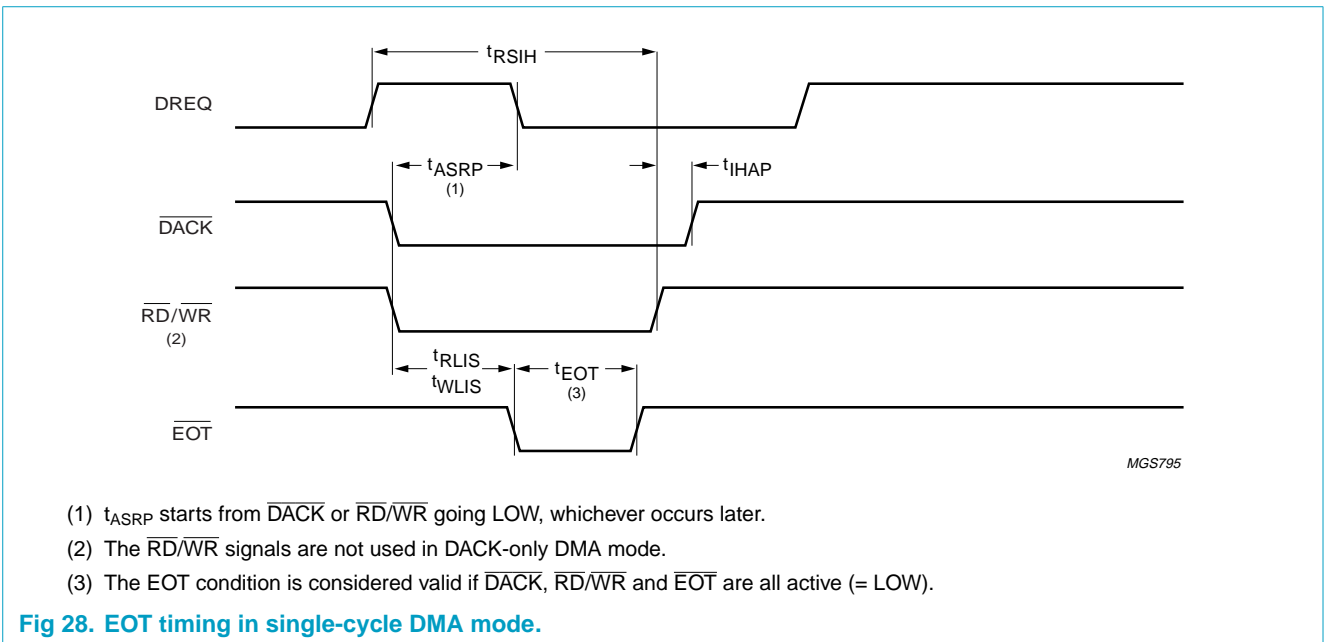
$t_{RSIH}$

DREQ

$t_{ASRP}$
(1)

$t_{IHAP}$

$\overline{DACK}$

$\overline{RD}/\overline{WR}$
(2)

$t_{RLIS}$
$t_{WLIS}$

$t_{EOT}$
(3)

$\overline{EOT}$

MGS795

(1) $t_{ASRP}$ starts from $\overline{DACK}$ or $\overline{RD}/\overline{WR}$ going LOW, whichever occurs later.

(2) The $\overline{RD}/\overline{WR}$ signals are not used in DACK-only DMA mode.

(3) The EOT condition is considered valid if $\overline{DACK}$, $\overline{RD}/\overline{WR}$ and $\overline{EOT}$ are all active (= LOW).

Fig 28. EOT timing in single-cycle DMA mode.